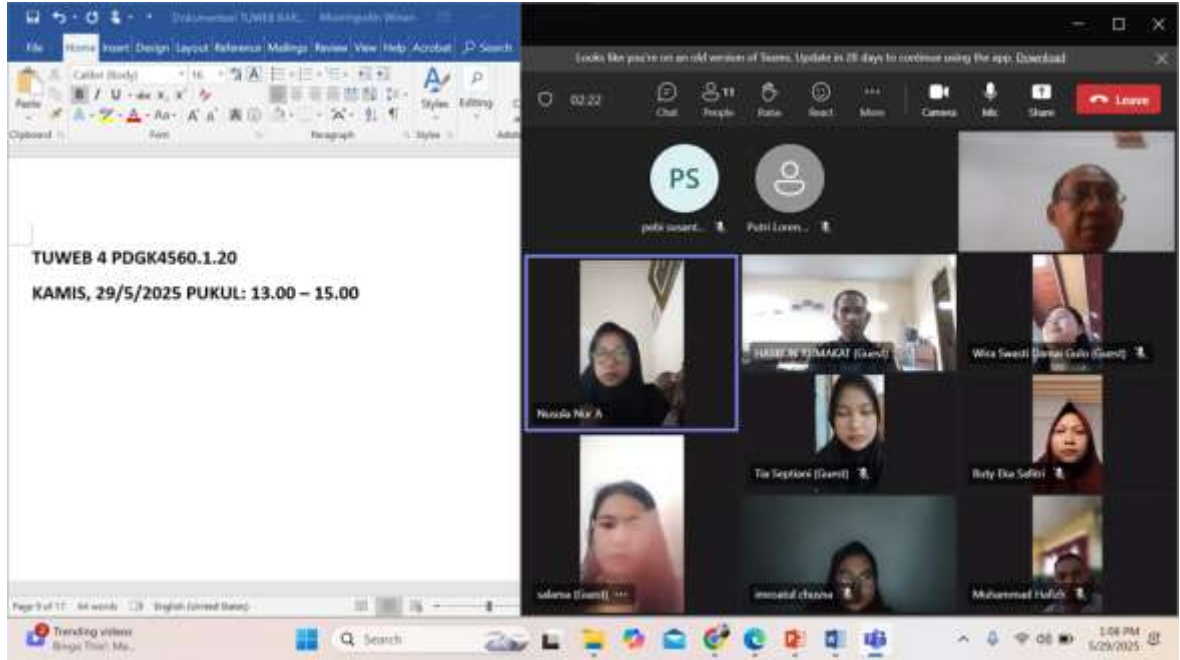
Dokumentasi TUWEB KAK... Mooringudin Winan

File Home Insert Design Layout References Mailings Review View Help Acrobat Search

Paste Calibri (Body) 16 B I U Styles Editing
Clipboard Font Paragraph Styles

TUWEB 4 PDGK4560.1.20

KAMIS, 29/5/2025 PUKUL: 13.00 – 15.00

Page 9 of 17 64 words English (United States)

Looks like you're on an old version of Teams. Update in 28 days to continue using the app. Download

02:22 Chat People 11 Raise React More Camera Mic Share Leave

PS

pebi susant... Putri Loren...

Nusula Nur A

HASBI N TUMAKAT (Guest)

Wira Swasti Damai Gulo (Guest)

Tia Septiani (Guest)

Ruty Eka Safitri

salama (Guest)

imroatul chusna

Muhammad Hafizh

Trending videos Bingo Thin! Me...

Search

1:08 PM 5/29/2025